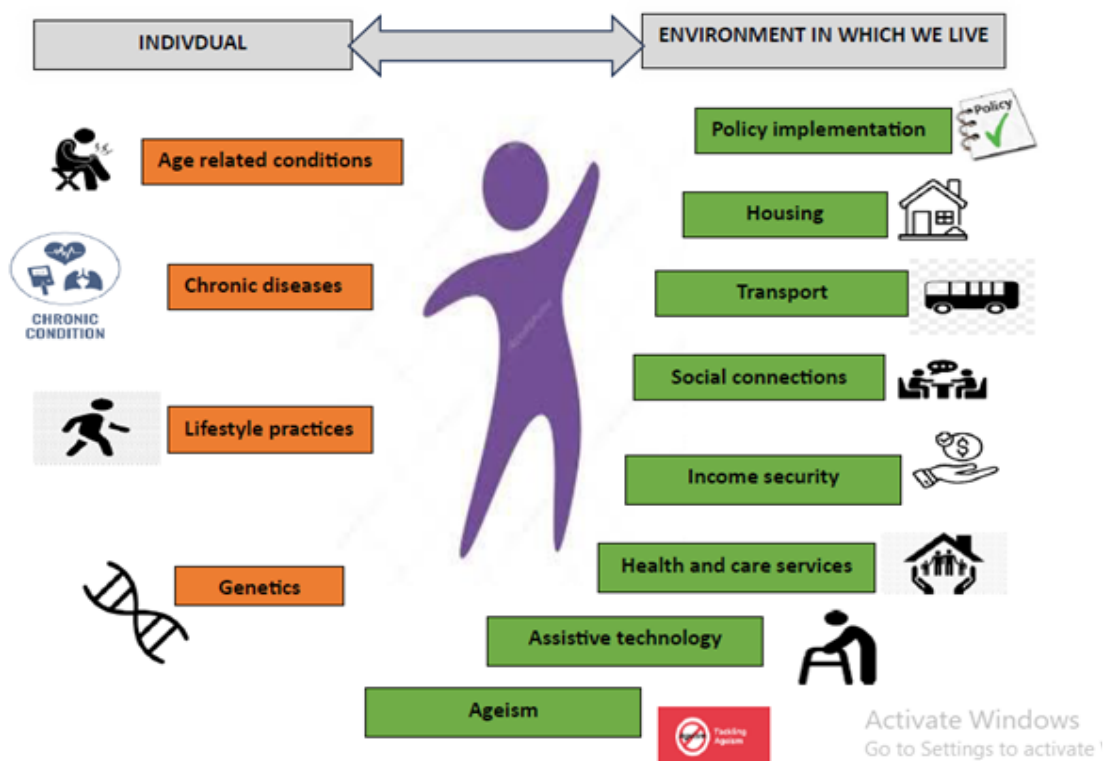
INDIVDUAL

ENVIRONMENT IN WHICH WE LIVE

Age related conditions

CHRONIC CONDITION

Chronic diseases

Lifestyle practices

Genetics

Policy

Policy implementation

Housing

Transport

Social connections

Income security

Health and care services

Assistive technology

Ageism

Tackling Ageism

Activate Windows
Go to Settings to activate